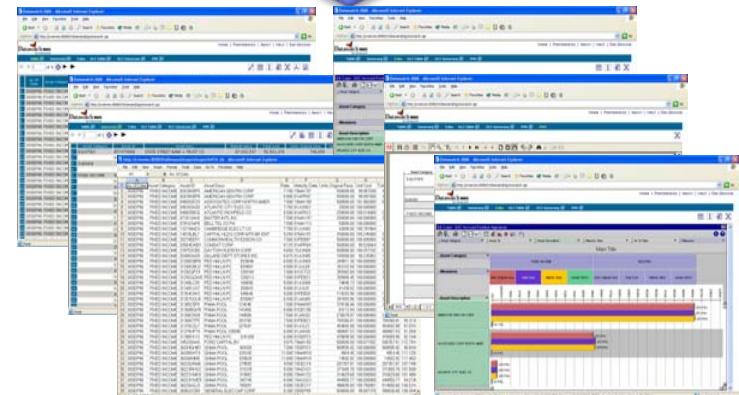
Datawatch 2000 - Microsoft Internet Explorer

File Edit View Favorites Tools Help

Home | Preferences | Search | Help | Site Directory

Datawatch 2000 - Microsoft Internet Explorer

Home | Preferences | Search | Help | Site Directory

Datawatch 2000 - Microsoft Internet Explorer

Asset Category

Measures

Asset Description

Datawatch 2000 - Microsoft Internet Explorer

Major Title

Asset Category

Measures

Asset Description

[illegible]